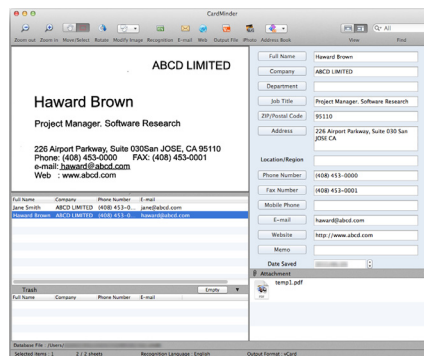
CardMinder

Zoom out Zoom in Move/Select Rotate Modify Image Recognition E-mail Web Output File iPhoto Address Book View Find

Q▾ All

ABCD LIMITED

Haward Brown

Project Manager. Software Research

226 Airport Parkway, Suite 030San JOSE, CA 95110
Phone: (408) 453-0000 FAX: (408) 453-0001
e-mail: haward@abcd.com
Web : www.abcd.com

| Full Name | Company | Phone Number | E-mail |
|---|---|---|---|
| Jane Smith | ABCD LIMITED | (408) 453-0... | jane@abcd.com |
| Haward Brown | ABCD LIMITED | (408) 453-0... | haward@abcd.com |

Trash Empty

| Full Name | Company | Phone Number | E-mail |
|---|---|---|---|

| Field | Value |
|---|---|
| Full Name | Haward Brown |
| Company | ABCD LIMITED |
| Department | |
| Job Title | Project Manager. Software Research |
| ZIP/Postal Code | 95110 |
| Address | 226 Airport Parkway, Suite 030 San JOSE CA |
| Location/Region | |
| Phone Number | (408) 453-0000 |
| Fax Number | (408) 453-0001 |
| Mobile Phone | |
| E-mail | haward@abcd.com |
| Website | http://www.abcd.com |
| Memo | |
| Date Saved | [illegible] |

Attachment
temp1.pdf

Database File /Users/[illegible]
Selected Items 1 2 / 2 sheets Recognition Language English Output Format vCard